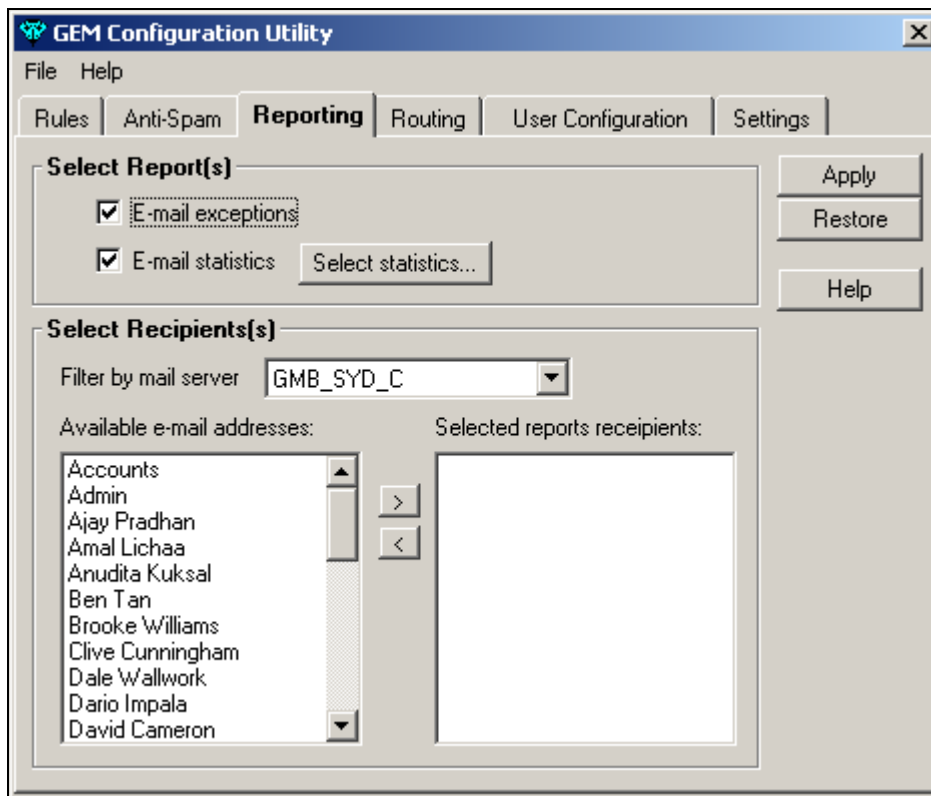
GEM Configuration Utility

File Help

Rules | Anti-Spam | Reporting | Routing | User Configuration | Settings

Select Report(s)

E-mail exceptions

E-mail statistics

Select statistics...

Apply

Restore

Help

Select Recipients(s)

Filter by mail server GMB_SYD_C

Available e-mail addresses:

Accounts
Admin
Ajay Pradhan
Amal Lichaa
Anudita Kuksal
Ben Tan
Brooke Williams
Clive Cunningham
Dale Wallwork
Dario Impala
David Cameron

>

<

Selected reports receipients: